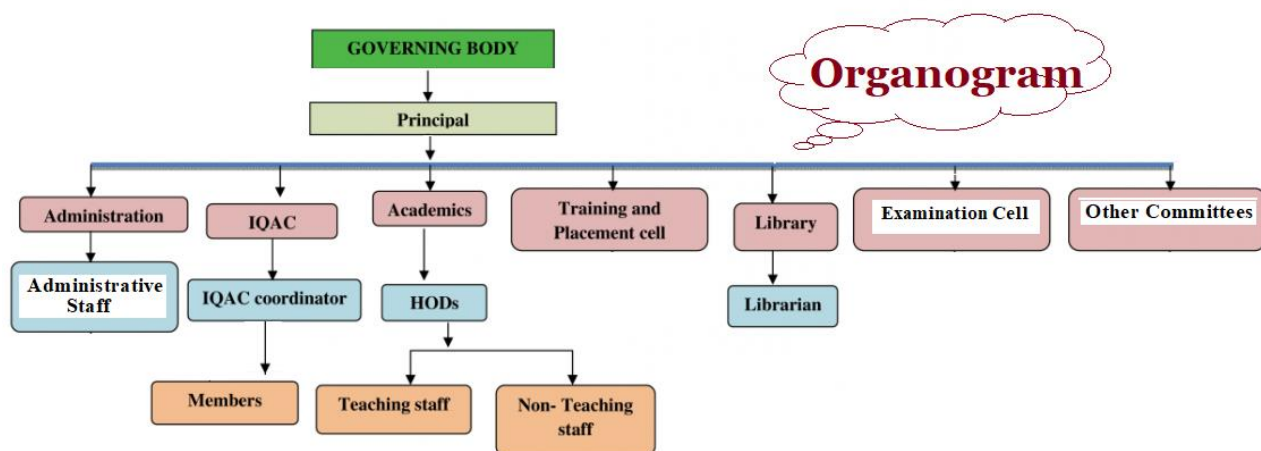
GOVERNING BODY

Organogram

Principal

Administration

IQAC

Academics

Training and Placement cell

Library

Examination Cell

Other Committees

Administrative Staff

IQAC coordinator

HODs

Librarian

Members

Teaching staff

Non- Teaching staff